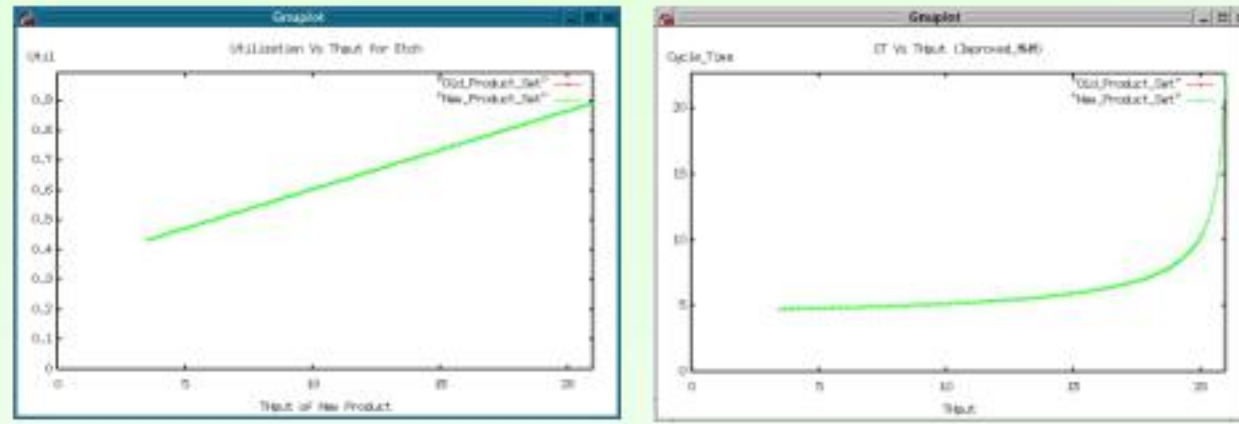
Gnuplot

Utilization Vs Thput for Etch

Util

"Old_Product_Set"
"New_Product_Set"

0.9
0.8
0.7
0.6
0.5
0.4
0.3
0.2
0.1
0

0 5 10 15 20

Thput of New Product

Gnuplot

CT Vs Thput (Improved_NMM)

Cycle_Time

"Old_Product_Set"
"New_Product_Set"

20
15
10
5
0

0 5 10 15 20

Thput